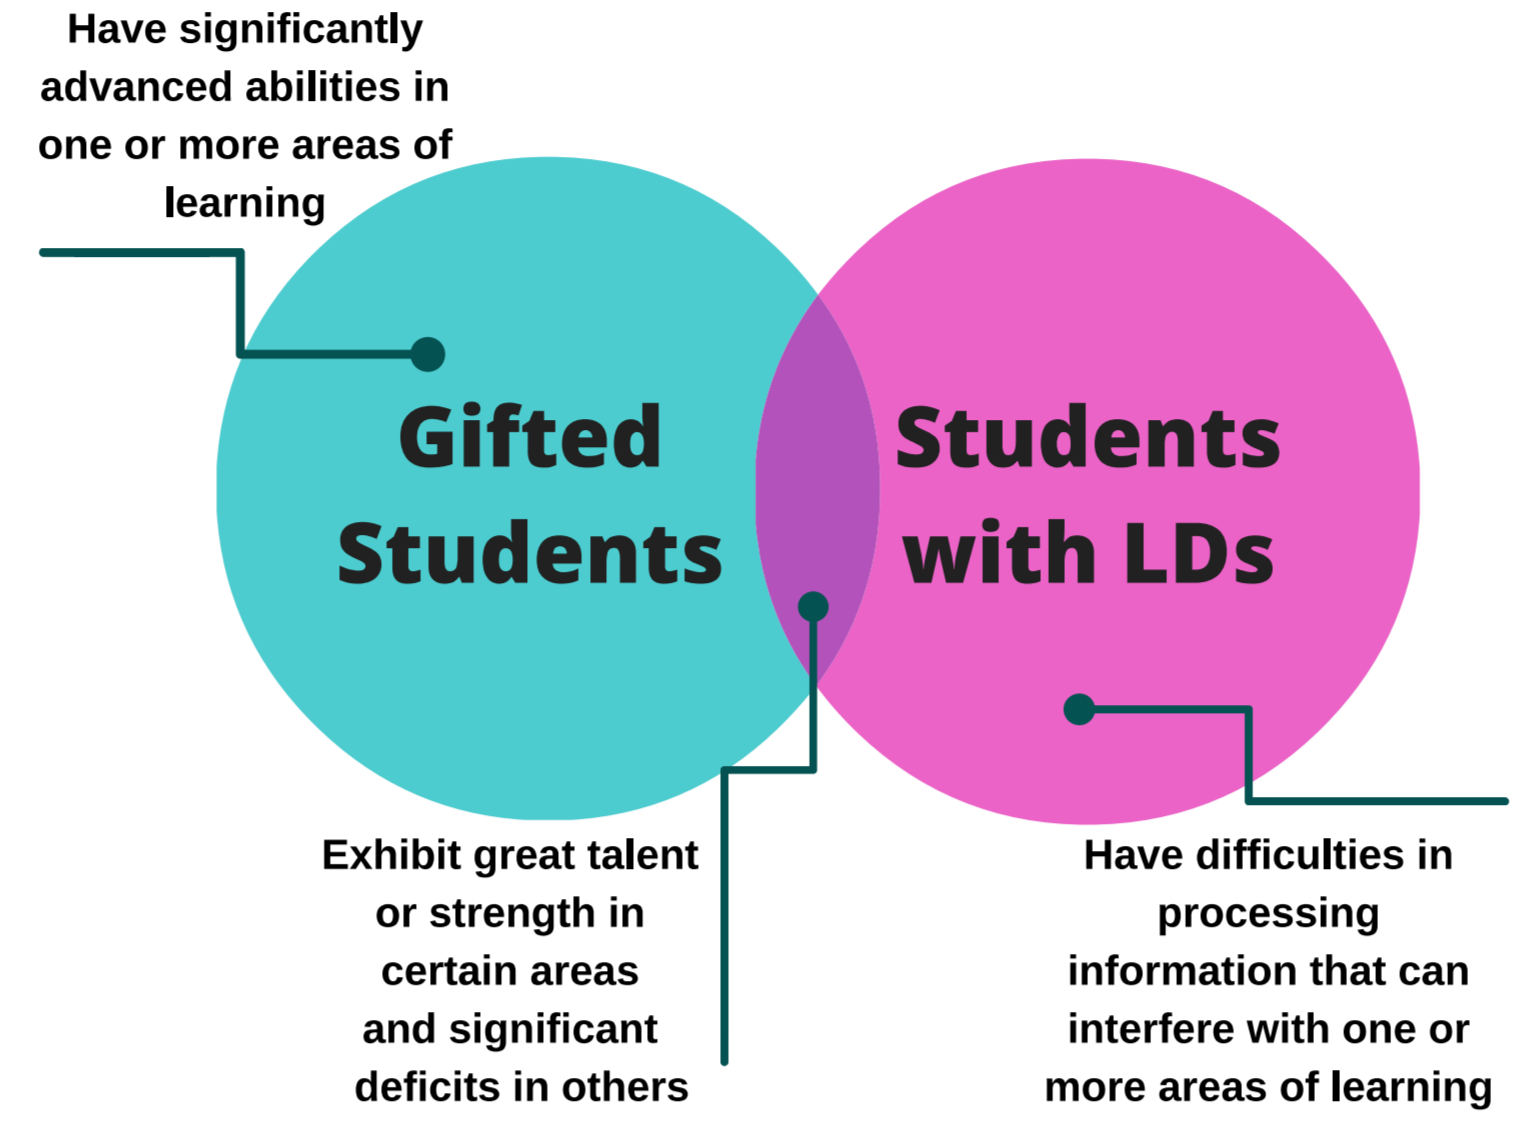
Have significantly advanced abilities in one or more areas of learning

Gifted Students

Students with LDs

Exhibit great talent or strength in certain areas and significant deficits in others

Have difficulties in processing information that can interfere with one or more areas of learning